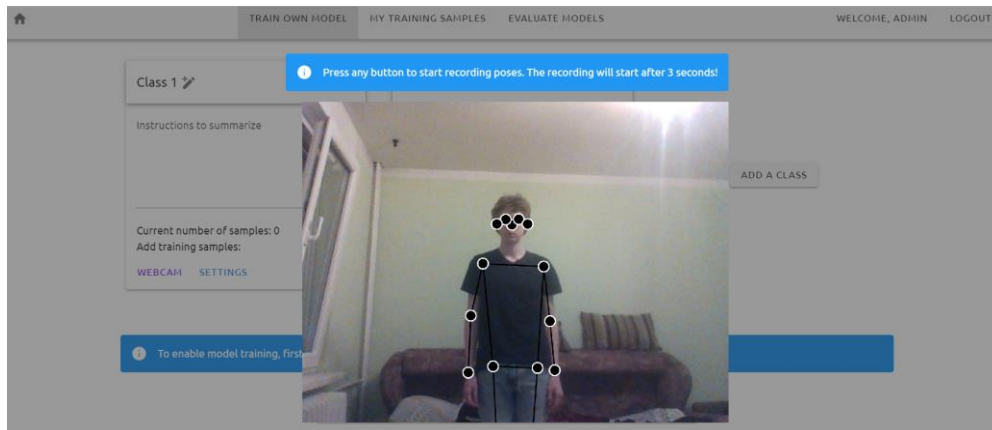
TRAIN OWN MODEL MY TRAINING SAMPLES EVALUATE MODELS WELCOME, ADMIN LOGOUT

Press any button to start recording poses. The recording will start after 3 seconds!

Class 1

Instructions to summarize

Current number of samples: 0
Add training samples:

WEBCAM SETTINGS

ADD A CLASS

To enable model training, first